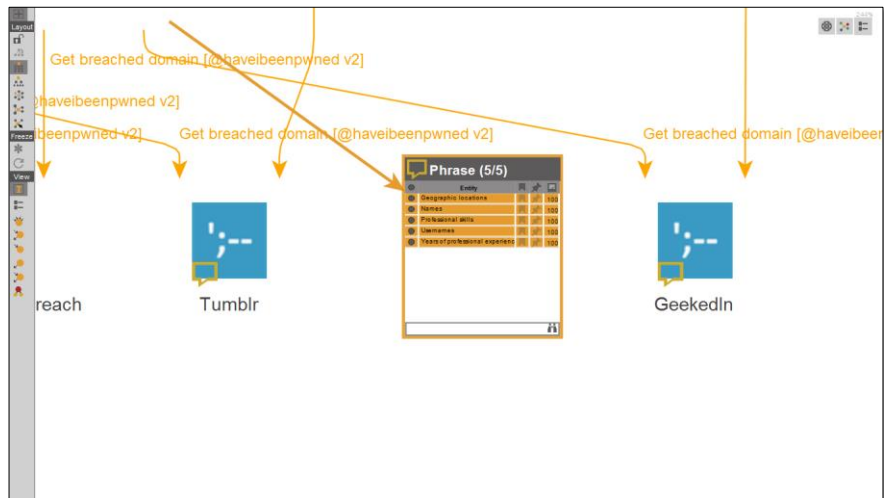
Layout

Freeze

View

Get breached domain [@haveibeenpwned v2]

@haveibeenpwned v2]

eenpwned v2]

Get breached domain [@haveibeenpwned v2]

Get breached domain [@haveibeen

Phrase (5/5)

| | Entity | | | |
|---|---|---|---|---|
| | Geographic locations | | | 100 |
| | Names | | | 100 |
| | Professional skills | | | 100 |
| | Usernames | | | 100 |
| | Years of professional experien | | | 100 |

reach

Tumblr

GeekedIn